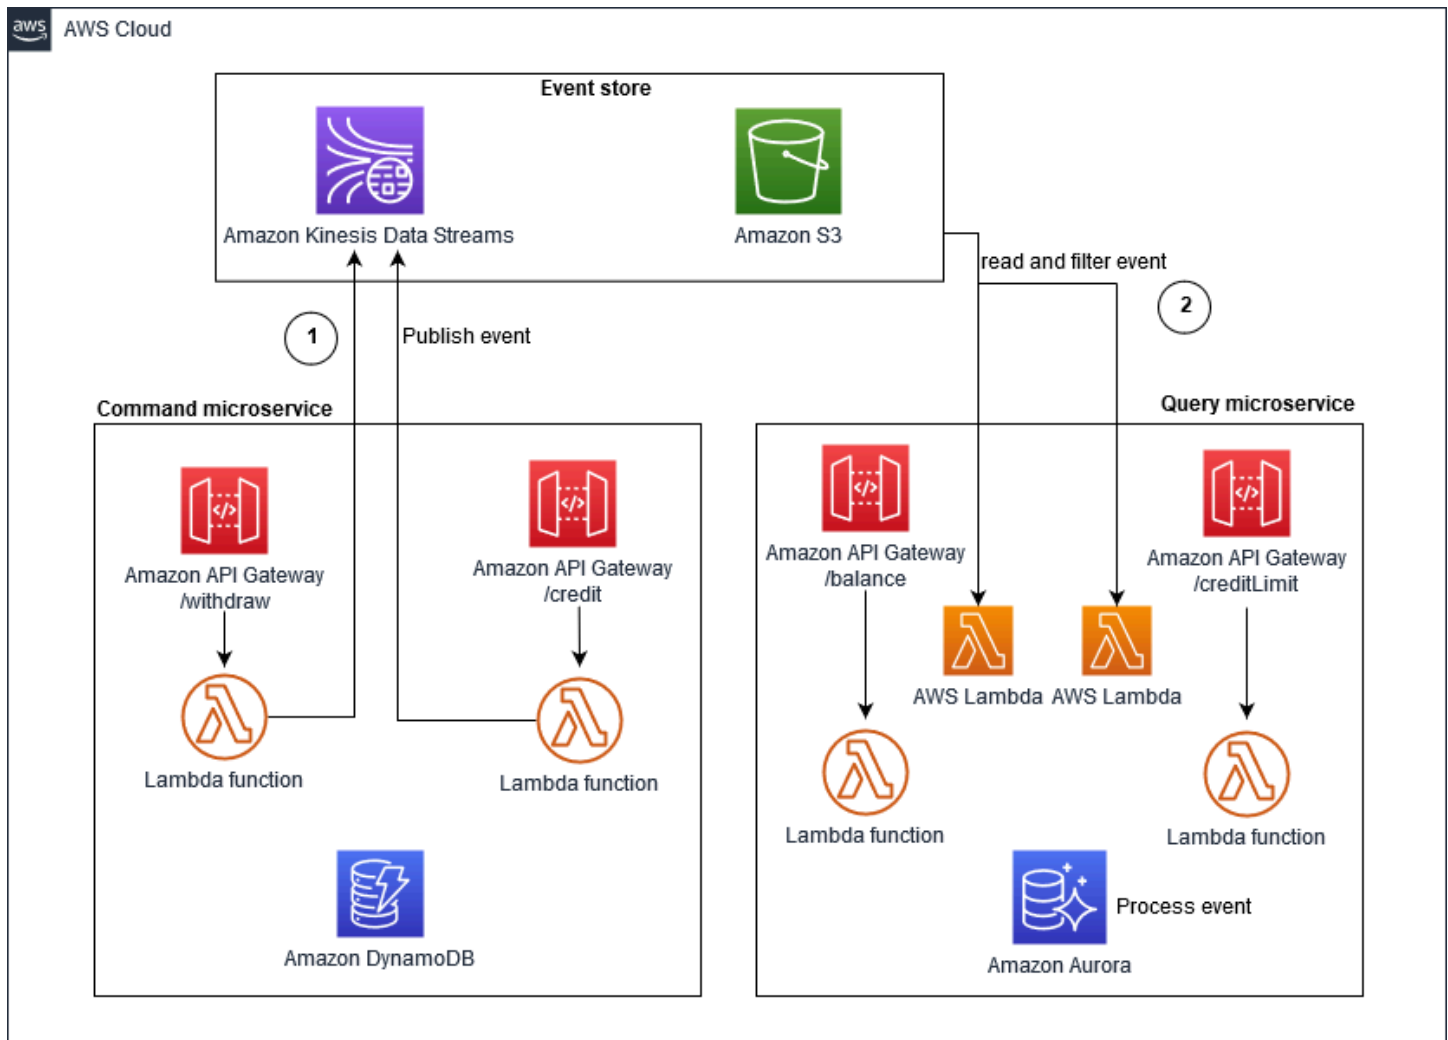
aws AWS Cloud

Event store

Amazon Kinesis Data Streams

Amazon S3

read and filter event

2

1

Publish event

Command microservice

Query microservice

Amazon API Gateway /withdraw

Amazon API Gateway /credit

Amazon API Gateway /balance

Amazon API Gateway /creditLimit

AWS Lambda

AWS Lambda

Lambda function

Lambda function

Lambda function

Lambda function

Amazon DynamoDB

Process event

Amazon Aurora